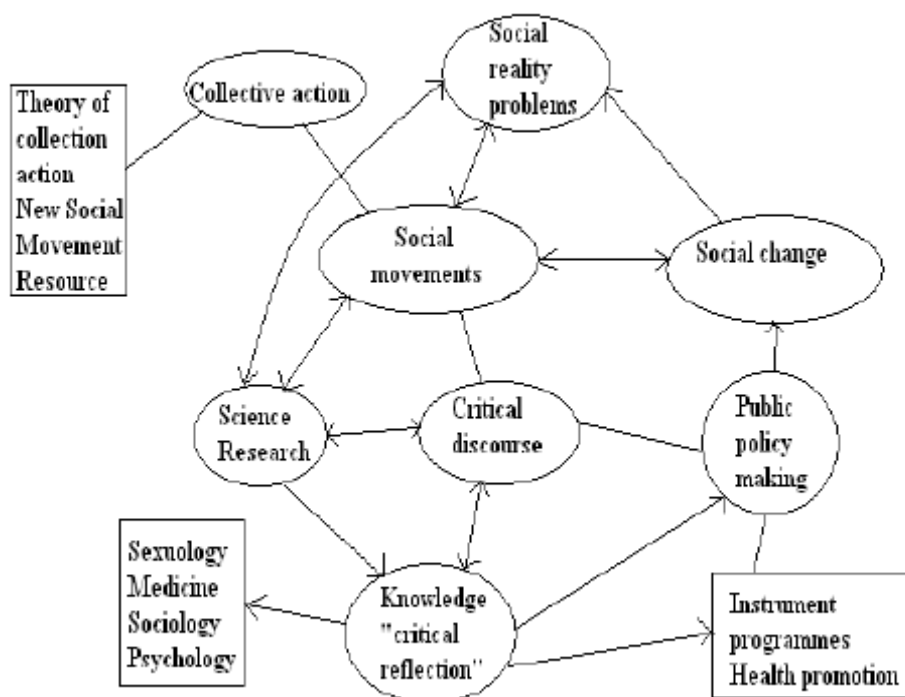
Theory of collection action New Social Movement Resource

Collective action

Social reality problems

Social movements

Social change

Science Research

Critical discourse

Public policy making

Sexology Medicine Sociology Psychology

Knowledge "critical reflection"

Instrument programmes Health promotion